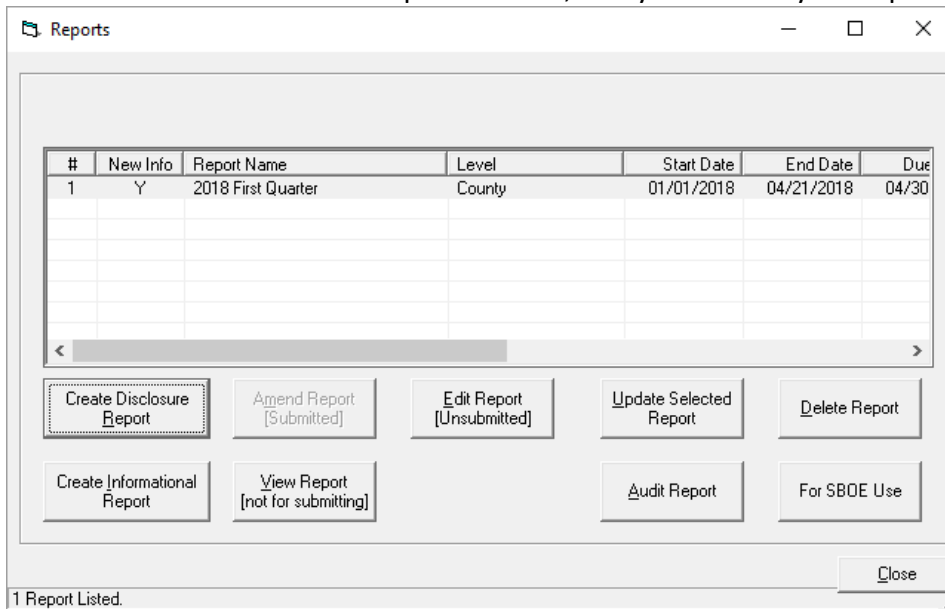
Reports

| # | New Info | Report Name | Level | Start Date | End Date | Due |
|---|---|---|---|---|---|---|
| 1 | Y | 2018 First Quarter | County | 01/01/2018 | 04/21/2018 | 04/30 |

Create Disclosure Report

Amend Report [Submitted]

Edit Report [Unsubmitted]

Update Selected Report

Delete Report

Create Informational Report

View Report [not for submitting]

Audit Report

For SBOE Use

Close

1 Report Listed.